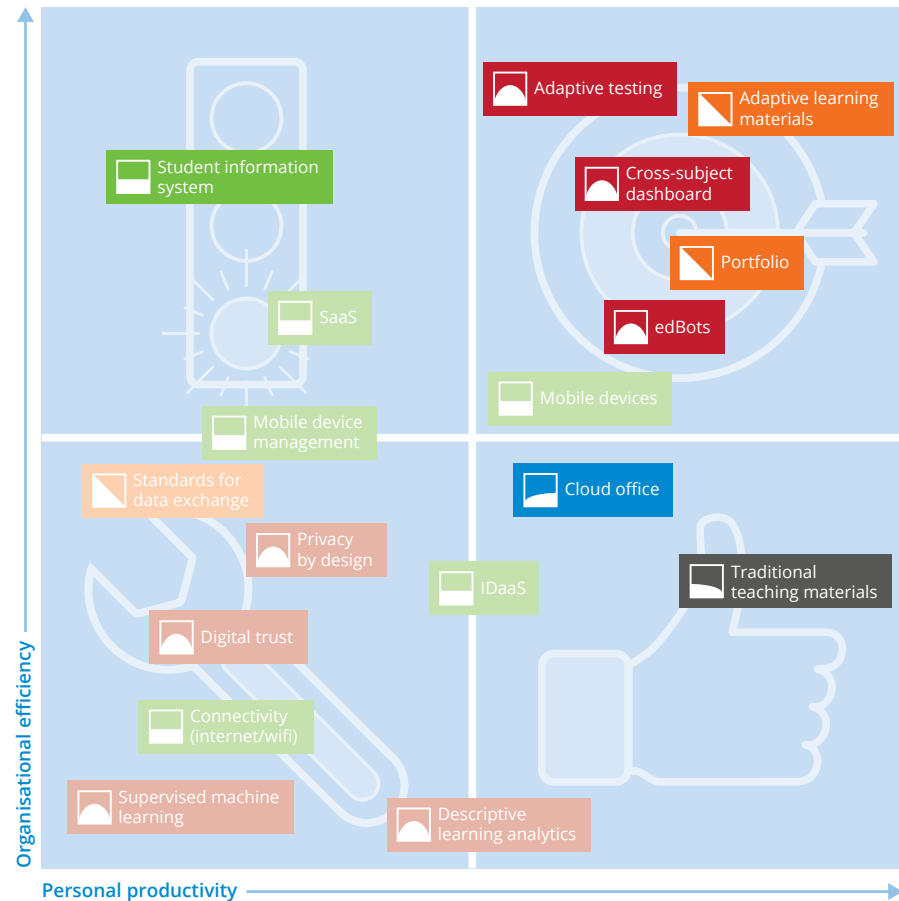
Student information system

SaaS

Mobile device management

Adaptive testing

Adaptive learning materials

Cross-subject dashboard

Portfolio

edBots

Mobile devices

Standards for data exchange

Privacy by design

Digital trust

Connectivity (internet/wifi)

Supervised machine learning

Descriptive learning analytics

IDaaS

Cloud office

Traditional teaching materials

Organisational efficiency

Personal productivity